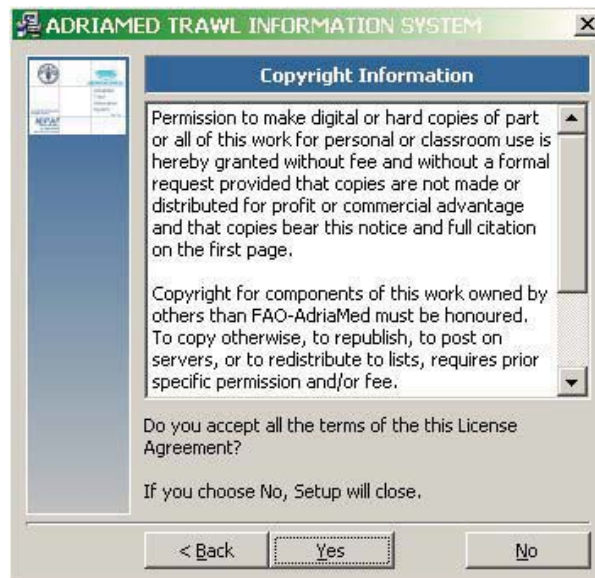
ADRIAMED TRAWL INFORMATION SYSTEM

Copyright Information

Permission to make digital or hard copies of part or all of this work for personal or classroom use is hereby granted without fee and without a formal request provided that copies are not made or distributed for profit or commercial advantage and that copies bear this notice and full citation on the first page.

Copyright for components of this work owned by others than FAO-AdriaMed must be honoured. To copy otherwise, to republish, to post on servers, or to redistribute to lists, requires prior specific permission and/or fee.

Do you accept all the terms of the this License Agreement?

If you choose No, Setup will close.

< Back Yes No